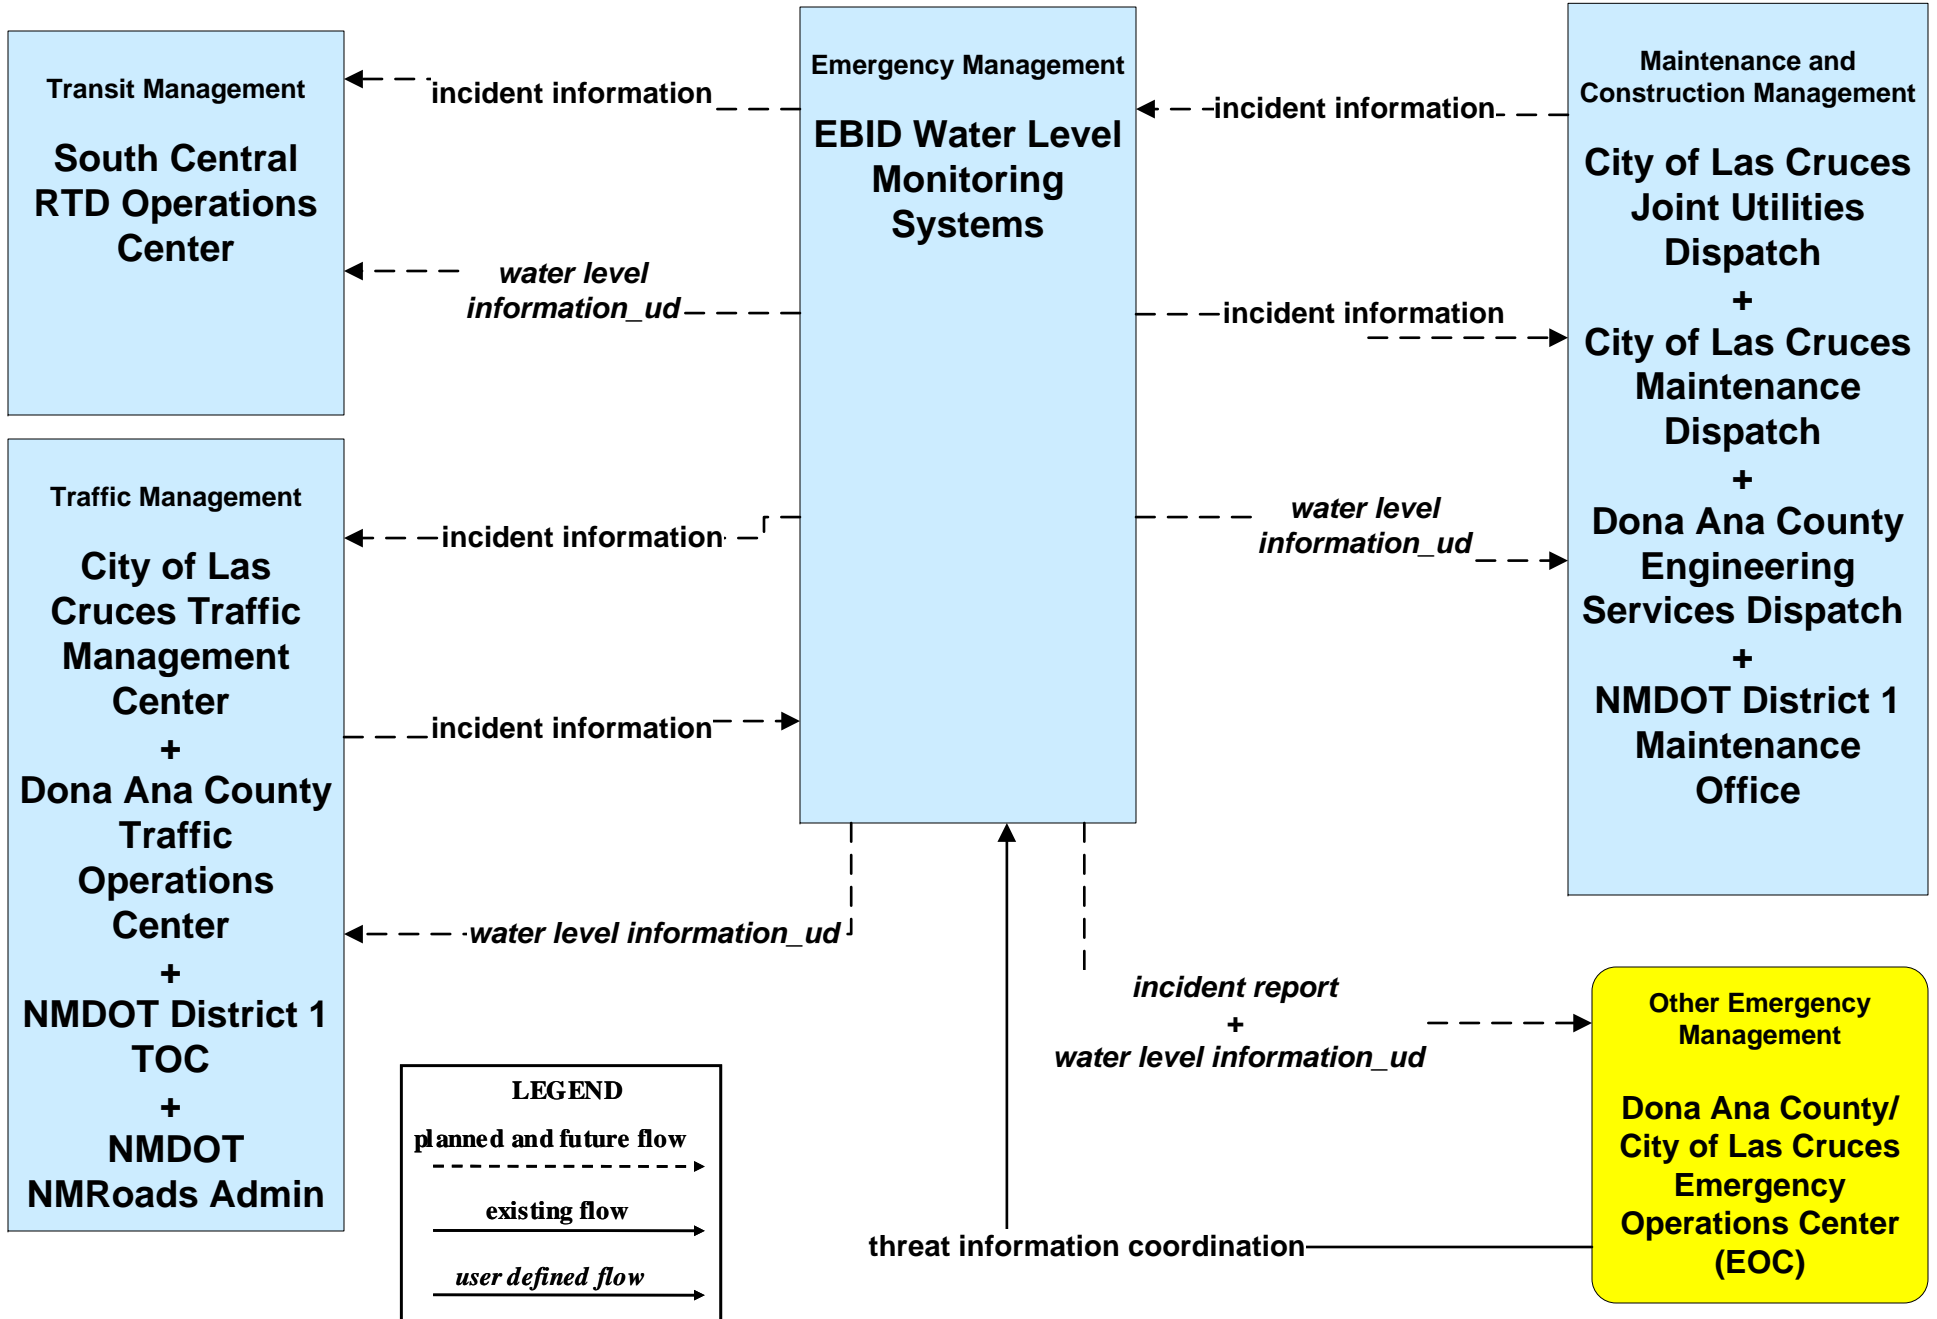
Transit Management

South Central RTD Operations Center

incident information

water level information_ud

Emergency Management

EBID Water Level Monitoring Systems

incident information

Maintenance and Construction Management

City of Las Cruces Joint Utilities Dispatch
+
City of Las Cruces Maintenance Dispatch
+
Dona Ana County Engineering Services Dispatch
+
NMDOT District 1 Maintenance Office

incident information

water level information_ud

Traffic Management

City of Las Cruces Traffic Management Center
+
Dona Ana County Traffic Operations Center
+
NMDOT District 1 TOC
+
NMDOT NMRoads Admin

incident information

incident information

water level information_ud

incident report
+
water level information_ud

Other Emergency Management

Dona Ana County/ City of Las Cruces Emergency Operations Center (EOC)

threat information coordination

LEGEND
planned and future flow
existing flow
user defined flow